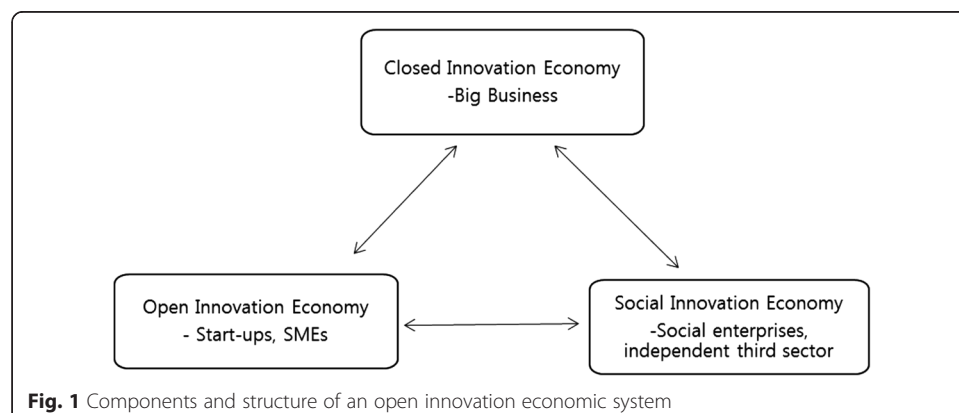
Closed Innovation Economy
-Big Business

Open Innovation Economy
- Start-ups, SMEs

Social Innovation Economy
-Social enterprises, independent third sector

**Fig. 1** Components and structure of an open innovation economic system